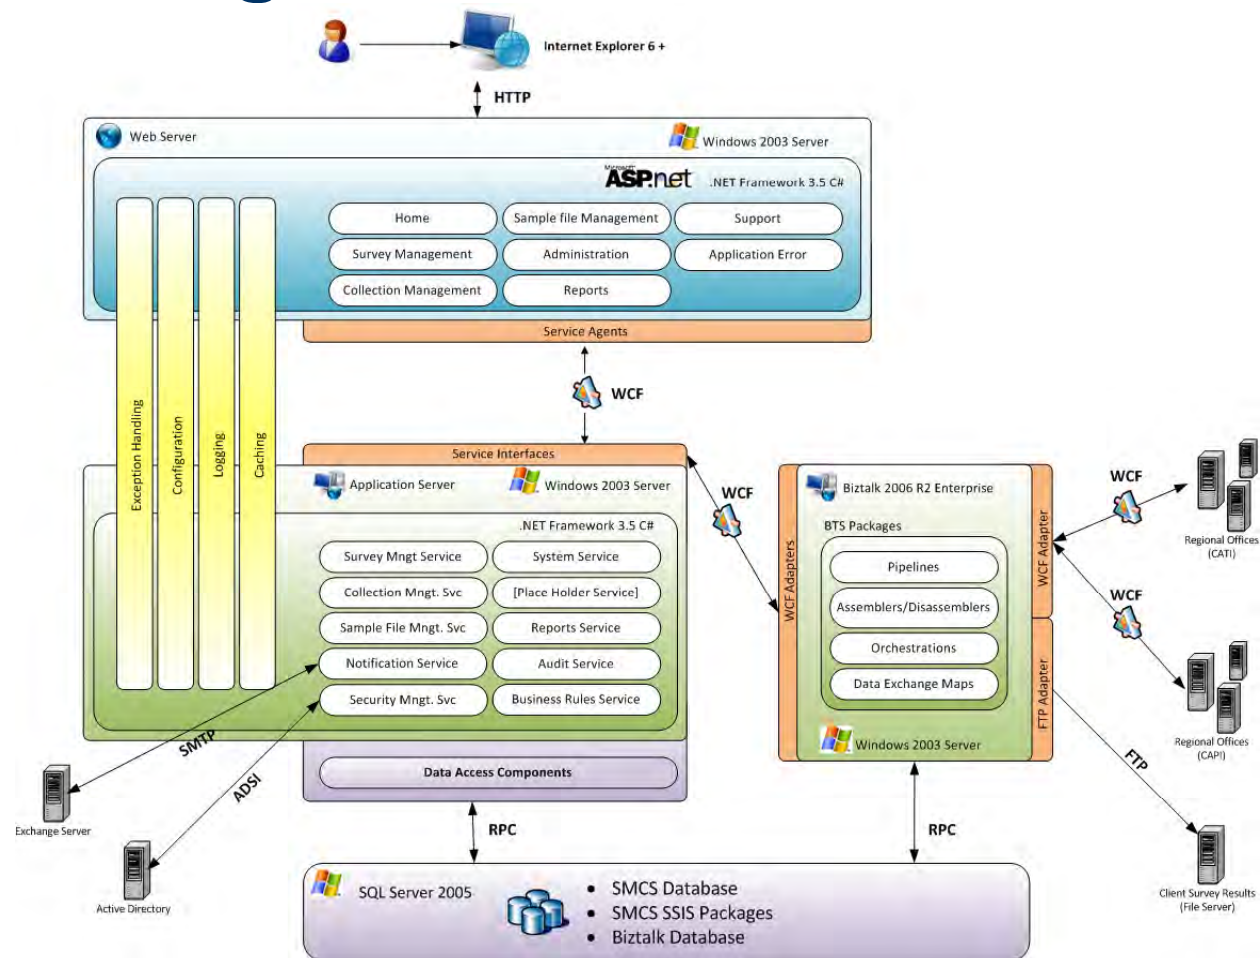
Internet Explorer 6 +

HTTP

Web Server

Windows 2003 Server

Microsoft ASP.net

.NET Framework 3.5 C#

Home

Sample file Management

Support

Survey Management

Administration

Application Error

Collection Management

Reports

Exception Handling

Configuration

Logging

Caching

Service Agents

WCF

Service Interfaces

Application Server

Windows 2003 Server

.NET Framework 3.5 C#

Survey Mngt Service

System Service

Collection Mngt. Svc

[Place Holder Service]

Sample File Mngt. Svc

Reports Service

Notification Service

Audit Service

Security Mngt. Svc

Business Rules Service

Data Access Components

SMTP

ADSI

Exchange Server

Active Directory

WCF

Biztalk 2006 R2 Enterprise

BTS Packages

Pipelines

Assemblers/Disassemblers

Orchestrations

Data Exchange Maps

Windows 2003 Server

WCF Adapters

WCF Adapter

FTP Adapter

WCF

WCF

Regional Offices (CATI)

Regional Offices (CAPI)

FTP

Client Survey Results (File Server)

RPC

RPC

SQL Server 2005

• SMCS Database
• SMCS SSIS Packages
• Biztalk Database